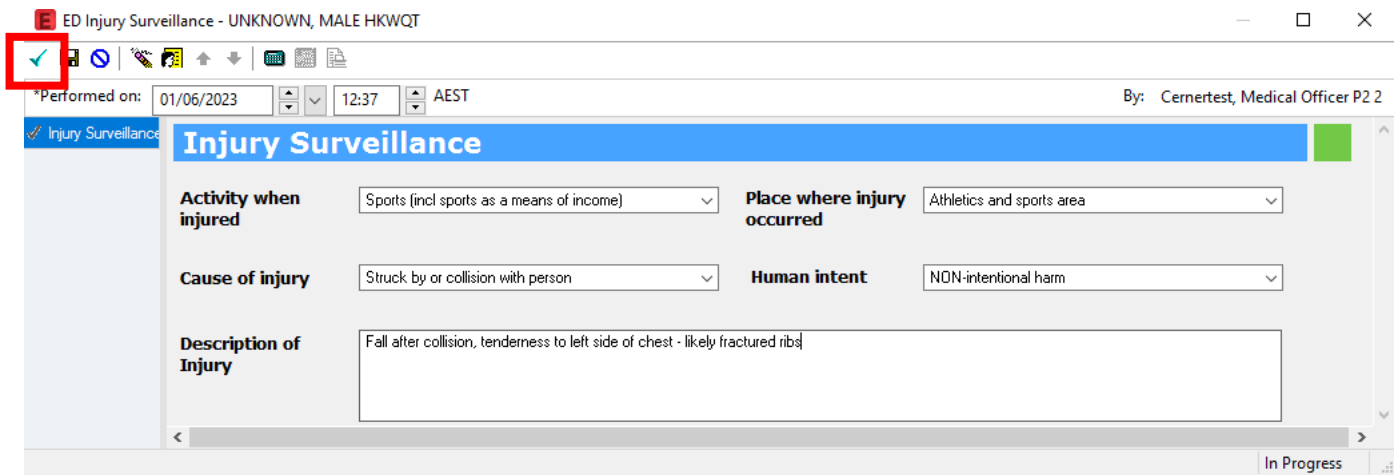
E ED Injury Surveillance - UNKNOWN, MALE HKWQT

*Performed on: 01/06/2023 12:37 AEST

By: Cernertest, Medical Officer P2 2

Injury Surveillance

Injury Surveillance

Activity when injured
Sports (incl sports as a means of income)

Place where injury occurred
Athletics and sports area

Cause of injury
Struck by or collision with person

Human intent
NON-intentional harm

Description of Injury
Fall after collision, tenderness to left side of chest - likely fractured ribs

In Progress